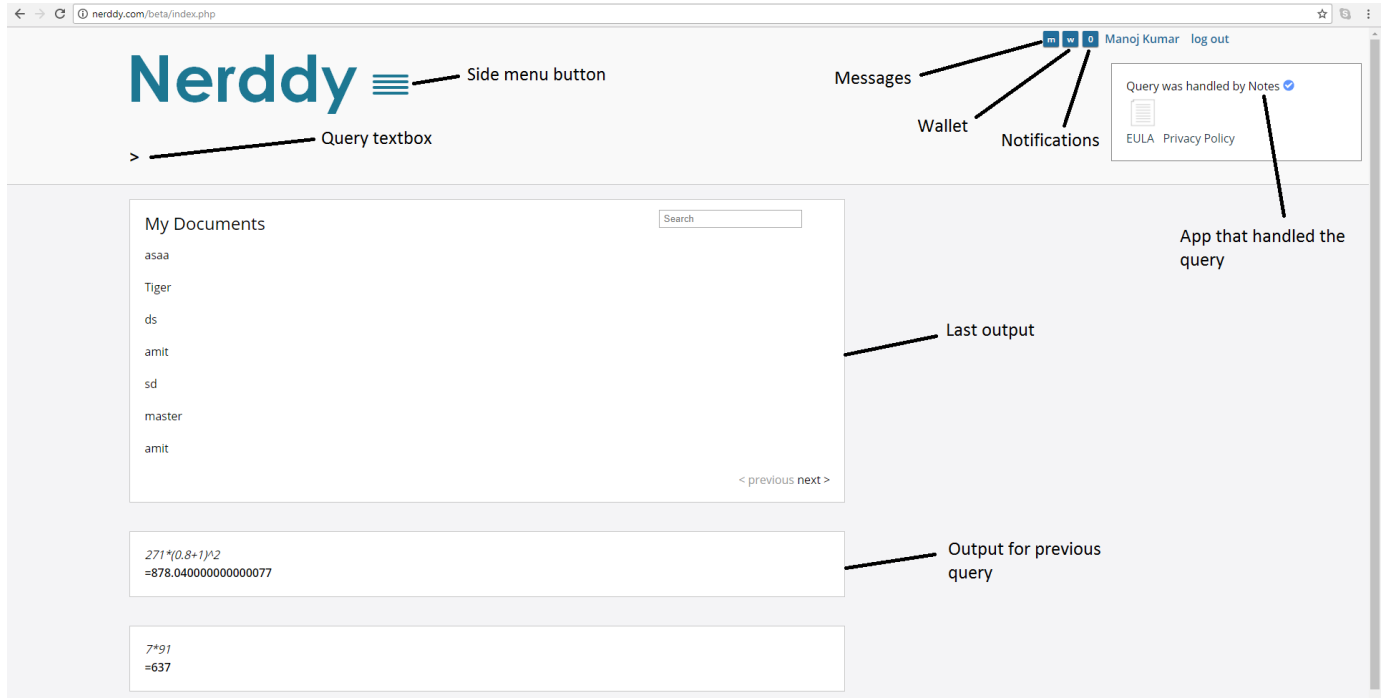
nerddy.com/beta/index.php

Nerddy

Side menu button

m w 0 Manoj Kumar log out

Messages

Wallet

Notifications

Query was handled by Notes

EULA Privacy Policy

App that handled the query

>

Query textbox

My Documents

Search

asaa

Tiger

ds

amit

sd

master

amit

< previous next >

Last output

271*(0.8+1)^2
=878.040000000000077

Output for previous query

7*91
=637